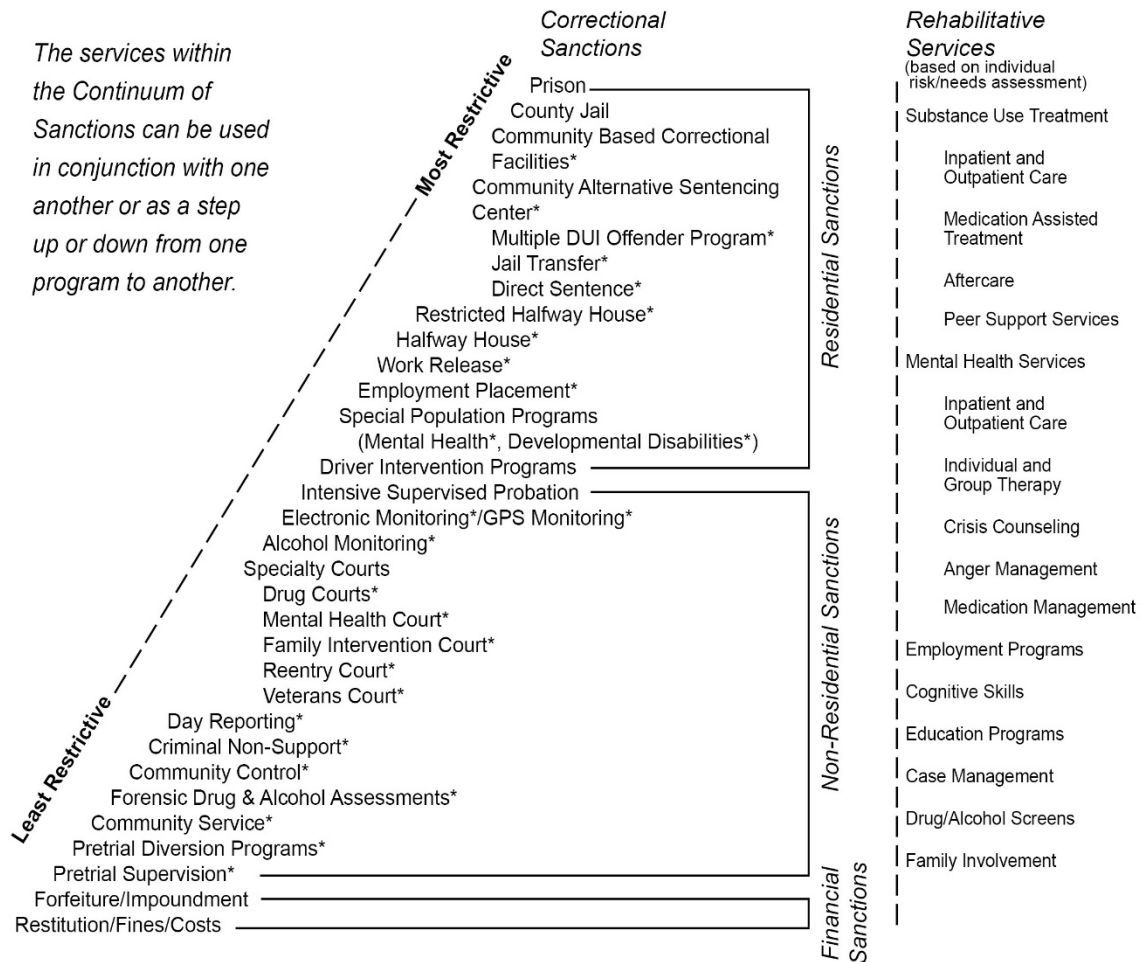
The services within the Continuum of Sanctions can be used in conjunction with one another or as a step up or down from one program to another.

Most Restrictive

Least Restrictive

Correctional Sanctions

Prison
County Jail
Community Based Correctional Facilities*
Community Alternative Sentencing Center*
Multiple DUI Offender Program*
Jail Transfer*
Direct Sentence*
Restricted Halfway House*
Halfway House*
Work Release*
Employment Placement*
Special Population Programs
(Mental Health*, Developmental Disabilities*)
Driver Intervention Programs

Residential Sanctions

Intensive Supervised Probation
Electronic Monitoring*/GPS Monitoring*
Alcohol Monitoring*
Specialty Courts
Drug Courts*
Mental Health Court*
Family Intervention Court*
Reentry Court*
Veterans Court*
Day Reporting*
Criminal Non-Support*
Community Control*
Forensic Drug & Alcohol Assessments*
Community Service*
Pretrial Diversion Programs*
Pretrial Supervision*

Non-Residential Sanctions

Forfeiture/Impoundment
Restitution/Fines/Costs

Financial Sanctions

Rehabilitative Services
(based on individual risk/needs assessment)

Substance Use Treatment
Inpatient and Outpatient Care
Medication Assisted Treatment
Aftercare
Peer Support Services
Mental Health Services
Inpatient and Outpatient Care
Individual and Group Therapy
Crisis Counseling
Anger Management
Medication Management
Employment Programs
Cognitive Skills
Education Programs
Case Management
Drug/Alcohol Screens
Family Involvement